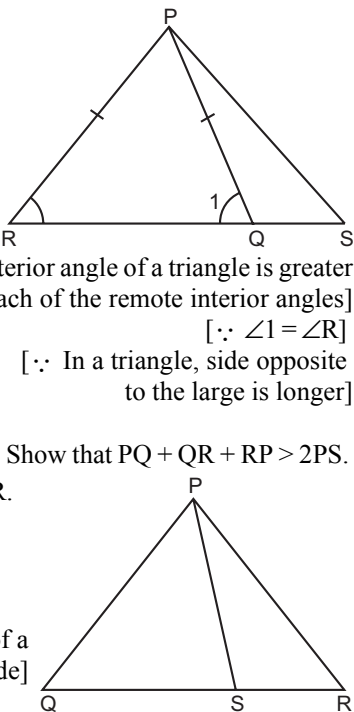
P

1

R Q S

terior angle of a triangle is greater ach of the remote interior angles]

[$\because \angle 1 = \angle R$]

[$\because$ In a triangle, side opposite to the large is longer]

Show that PQ + QR + RP > 2PS.

R.

P

f a de]

Q S R